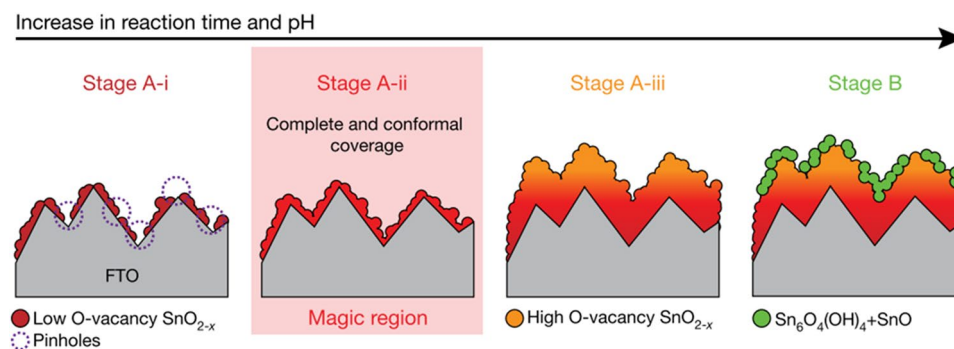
Increase in reaction time and pH

Stage A-i

FTO

Low O-vacancy $SnO_{2-x}$

Pinholes

Stage A-ii

Complete and conformal coverage

Magic region

Stage A-iii

High O-vacancy $SnO_{2-x}$

Stage B

$Sn_6O_4(OH)_4$+SnO